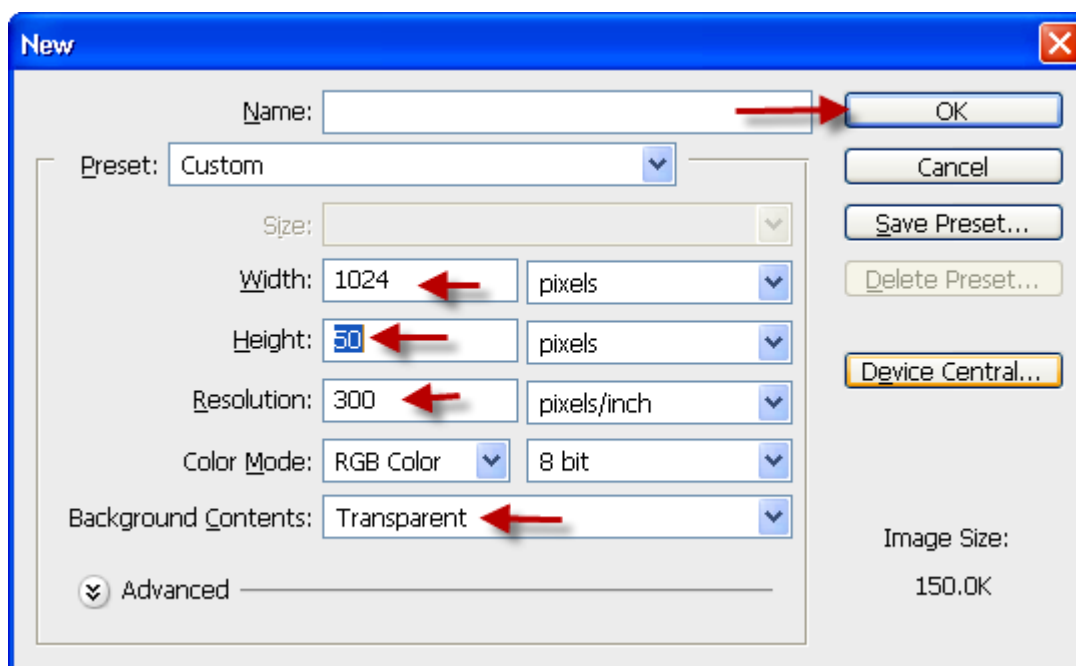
New

Name:

OK

Preset: Custom

Cancel

Size:

Save Preset...

Width: 1024 pixels

Delete Preset...

Height: 50 pixels

Device Central...

Resolution: 300 pixels/inch

Color Mode: RGB Color 8 bit

Background Contents: Transparent

Image Size:

150.0K

Advanced